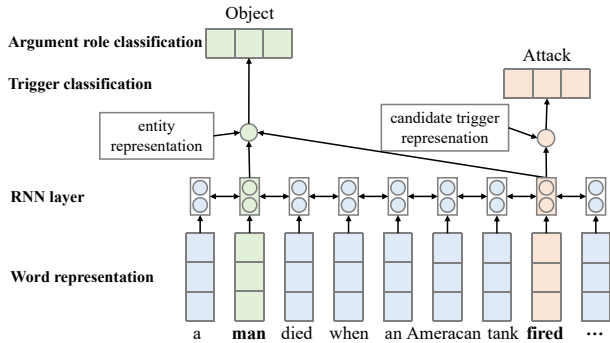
Object

Argument role classification

Trigger classification

Attack

entity representation

candidate trigger represenation

RNN layer

Word representation

a **man** died when an Ameracan tank **fired** ···